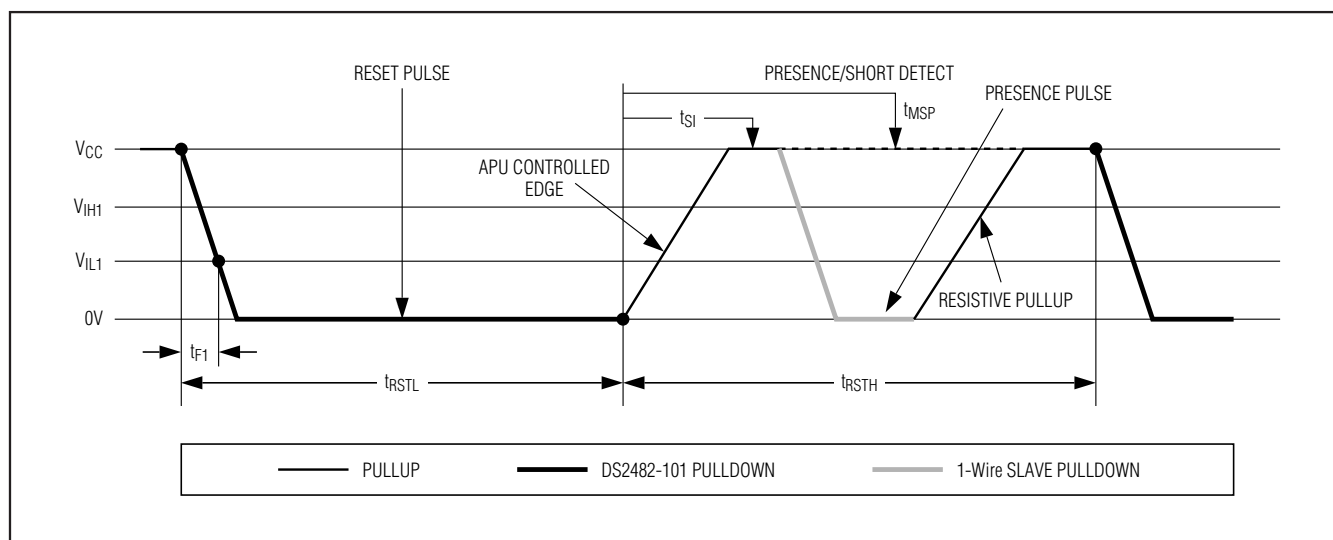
RESET PULSE

PRESENCE/SHORT DETECT

$t_{SI}$

$t_{MSP}$

PRESENCE PULSE

$V_{CC}$

$V_{IH1}$

$V_{IL1}$

0V

APU CONTROLLED EDGE

RESISTIVE PULLUP

$t_{F1}$

$t_{RSTL}$

$t_{RSTH}$

PULLUP

DS2482-101 PULLDOWN

1-Wire SLAVE PULLDOWN